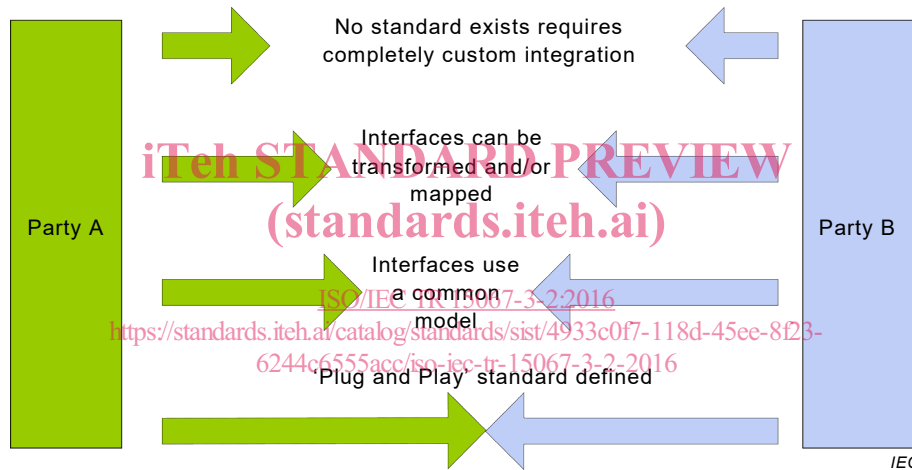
No standard exists requires completely custom integration

iTeh STANDARD PREVIEW
(standards.iteh.ai)

Interfaces can be transformed and/or mapped

Party A

Party B

Interfaces use a common model

ISO/IEC TR 15067-3-2:2016
https://standards.iteh.ai/catalog/standards/sist/4933c0f7-118d-45ee-8f23-6244c6555acc/iso-iec-tr-15067-3-2-2016

'Plug and Play' standard defined

IEC